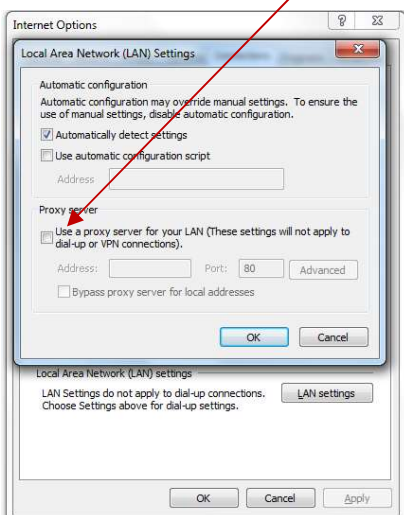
Internet Options

?

Local Area Network (LAN) Settings

Automatic configuration

Automatic configuration may override manual settings. To ensure the use of manual settings, disable automatic configuration.

Automatically detect settings

Use automatic configuration script

Address

Proxy server

Use a proxy server for your LAN (These settings will not apply to dial-up or VPN connections).

Address:

Port: 80

Advanced

Bypass proxy server for local addresses

OK

Cancel

Local Area Network (LAN) settings

LAN Settings do not apply to dial-up connections. Choose Settings above for dial-up settings.

LAN settings

OK

Cancel

Apply